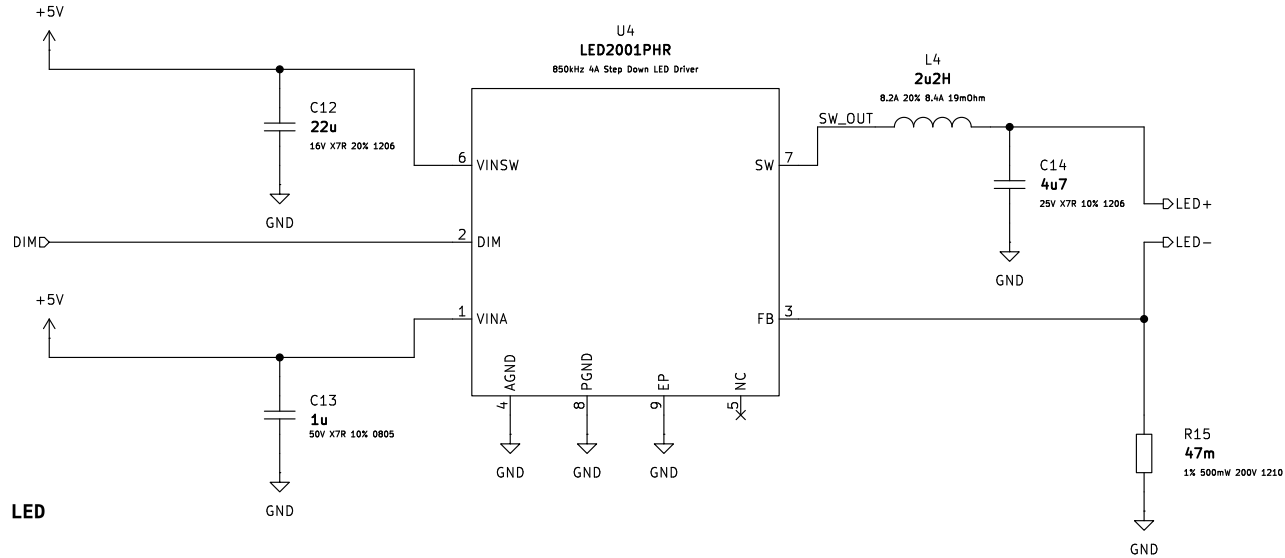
+5V

U4
LED2001PHR
850kHz 4A Step Down LED Driver

L4
2u2H
8.2A 20% 8.4A 19mOhm

C12
22u
16V X7R 20% 1206

SW_OUT

6 VINSW

SW 7

C14
4u7
25V X7R 10% 1206

GND

LED+

DIM

2 DIM

LED−

GND

+5V

1 VINA

FB 3

AGND
PGND
EP
NC

4
8
9
5

C13
1u
50V X7R 10% 0805

GND
GND
GND

R15
47m
1% 500mW 200V 1210

LED

GND

GND